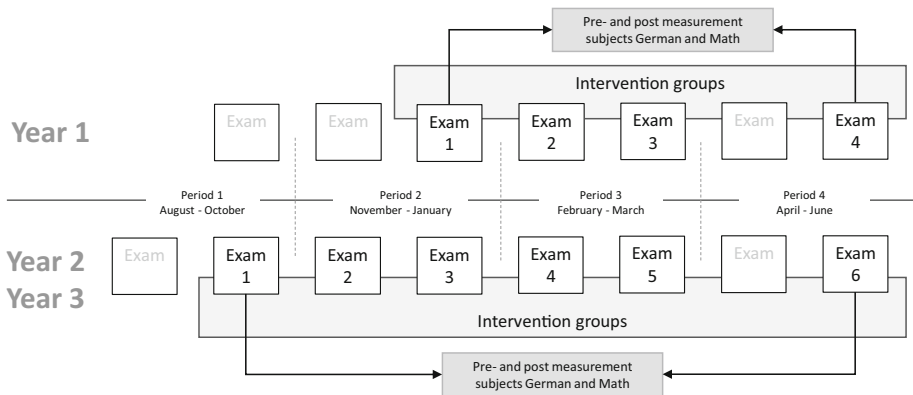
Pre- and post measurement subjects German and Math

Intervention groups

Year 1

Exam

Exam

Exam 1

Exam 2

Exam 3

Exam

Exam 4

Period 1
August - October

Period 2
November - January

Period 3
February - March

Period 4
April - June

Year 2
Year 3

Exam

Exam 1

Exam 2

Exam 3

Exam 4

Exam 5

Exam

Exam 6

Intervention groups

Pre- and post measurement subjects German and Math